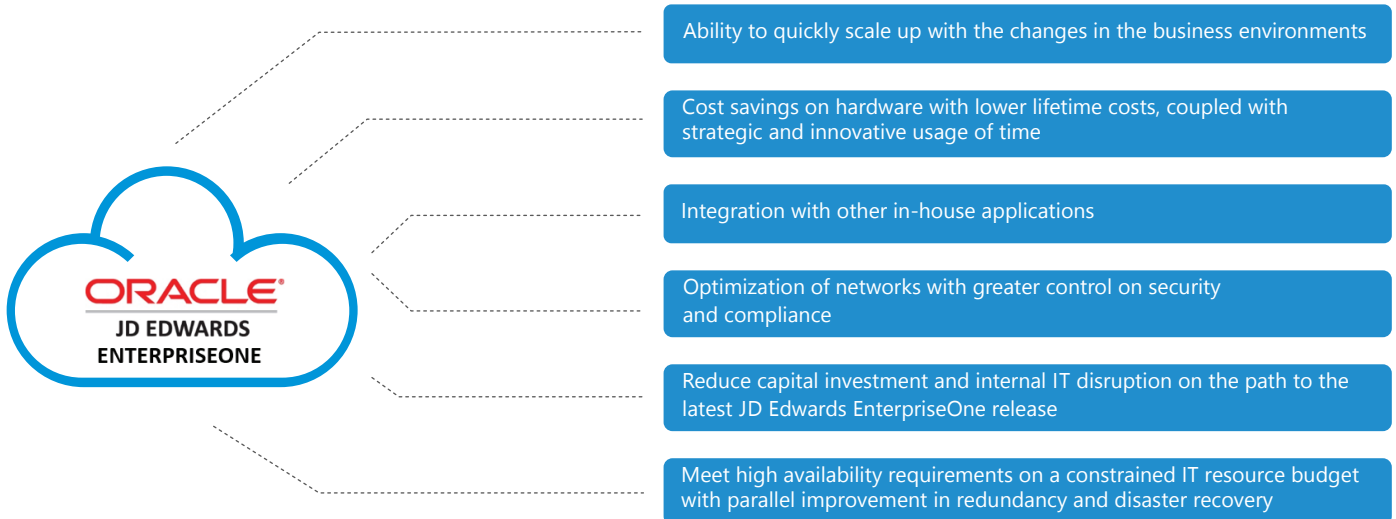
ORACLE®
JD EDWARDS
ENTERPRISEONE

Ability to quickly scale up with the changes in the business environments

Cost savings on hardware with lower lifetime costs, coupled with strategic and innovative usage of time

Integration with other in-house applications

Optimization of networks with greater control on security and compliance

Reduce capital investment and internal IT disruption on the path to the latest JD Edwards EnterpriseOne release

Meet high availability requirements on a constrained IT resource budget with parallel improvement in redundancy and disaster recovery